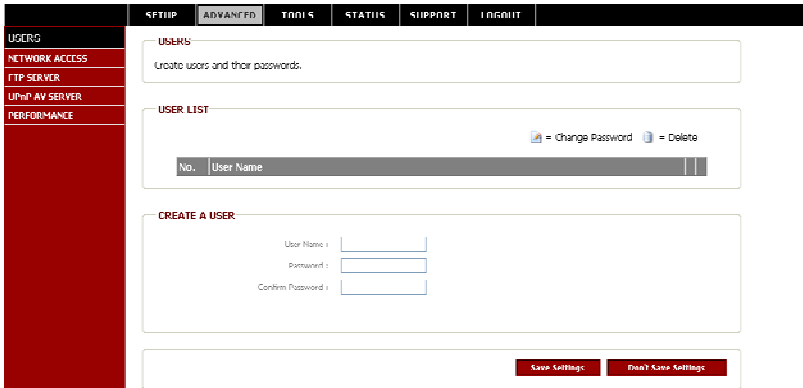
SETUP ADVANCED TOOLS STATUS SUPPORT LOGOUT

USERS
NETWORK ACCESS
FTP SERVER
UPnP AV SERVER
PERFORMANCE

USERS

Create users and their passwords.

USER LIST

= Change Password = Delete

| No. | User Name | | |
|---|---|---|---|

CREATE A USER

User Name :
Password :
Confirm Password :

Save Settings Don't Save Settings